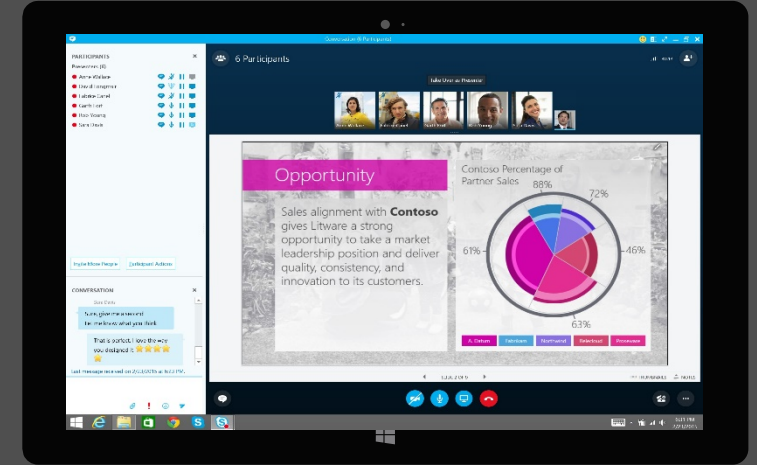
Conversation (6 Participants)

PARTICIPANTS
Presenters (6)
Anne Wallace
David Longmuir
Fabrice Canel
Garth Fort
Dan Young
Toni Poe

Invite More People
Participant Actions

CONVERSATION
Sure, give me a second, let me know what you think
That is perfect, I love the way you designed it
Last message received on 7/2/2015 at 4:53 PM.

6 Participants

Take Over as Presenter

Opportunity

Sales alignment with Contoso gives Litware a strong opportunity to take a market leadership position and deliver quality, consistency, and innovation to its customers.

Contoso Percentage of Partner Sales

88%
72%
61%
46%
63%

A. Datum
Fabrikam
Northwind
Tailspin
Proseware

THUMBNAILS
NOTES

5:17 PM
7/27/2015